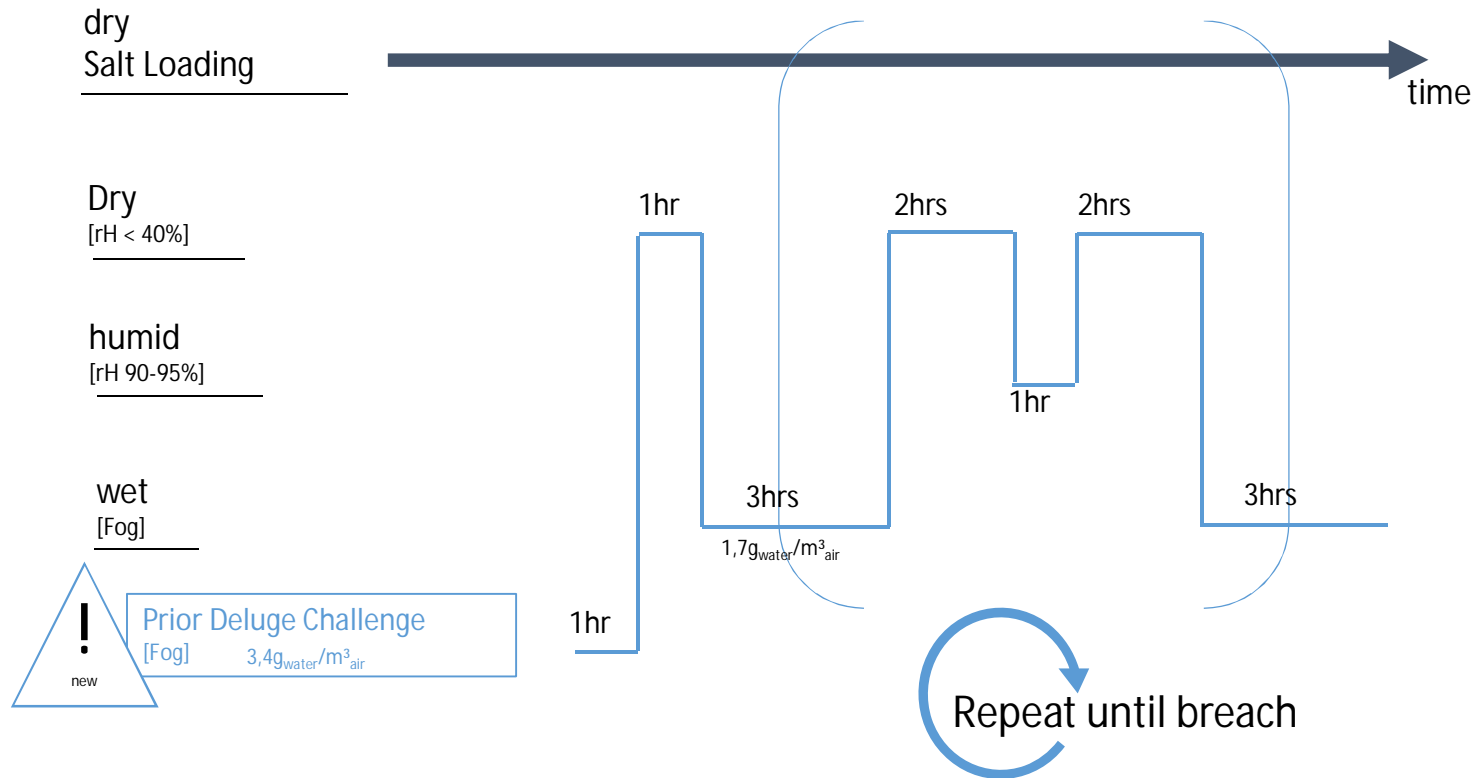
dry
Salt Loading

time

Dry
[rH < 40%]

humid
[rH 90-95%]

wet
[Fog]

1hr

2hrs

2hrs

1hr

3hrs

3hrs

$1{,}7g_{water}/m^3_{air}$

!
new

Prior Deluge Challenge
[Fog] $3{,}4g_{water}/m^3_{air}$

1hr

Repeat until breach